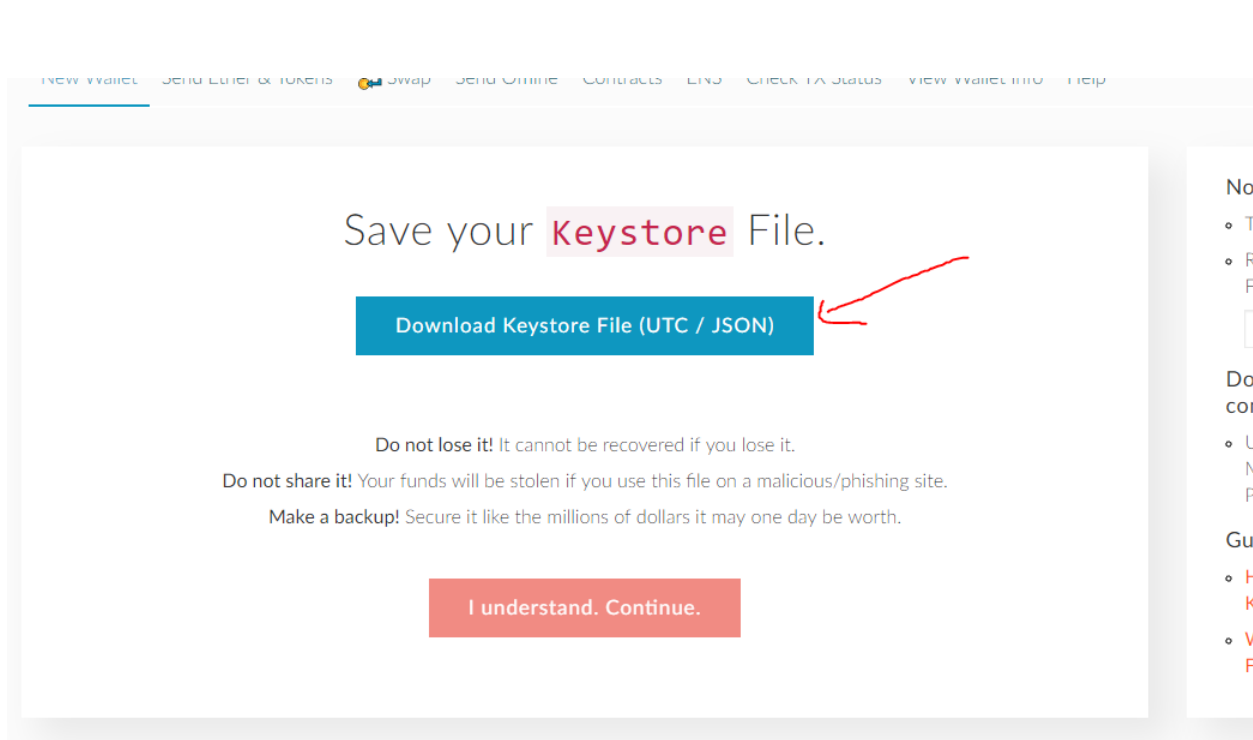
New Wallet Send Ether & Tokens Swap Send Offline Contracts ENS Check TX Status View Wallet Info Help

Save your Keystore File.

Download Keystore File (UTC / JSON)

Do not lose it! It cannot be recovered if you lose it.

Do not share it! Your funds will be stolen if you use this file on a malicious/phishing site.

Make a backup! Secure it like the millions of dollars it may one day be worth.

I understand. Continue.

No
T
R
F

Do
co
U
N
P

Gu
H
K
W
F